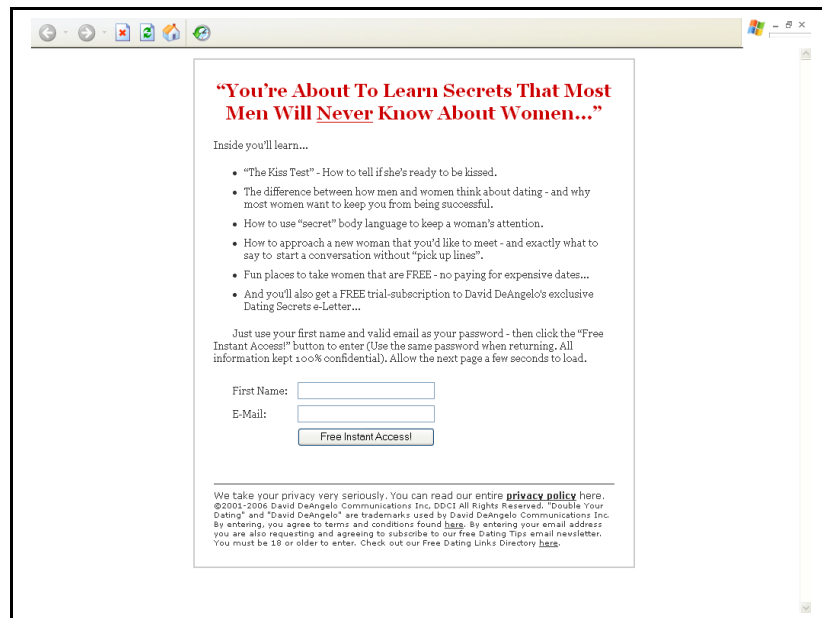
"You're About To Learn Secrets That Most Men Will Never Know About Women..."

Inside you'll learn...

- "The Kiss Test" - How to tell if she's ready to be kissed.
- The difference between how men and women think about dating - and why most women want to keep you from being successful.
- How to use "secret" body language to keep a woman's attention.
- How to approach a new woman that you'd like to meet - and exactly what to say to start a conversation without "pick up lines".
- Fun places to take women that are FREE - no paying for expensive dates...
- And you'll also get a FREE trial-subscription to David DeAngelo's exclusive Dating Secrets e-Letter...

Just use your first name and valid email as your password - then click the "Free Instant Access!" button to enter (Use the same password when returning. All information kept 100% confidential). Allow the next page a few seconds to load.

First Name:

E-Mail:

Free Instant Access!

We take your privacy very seriously. You can read our entire privacy policy here. ©2001-2006 David DeAngelo Communications Inc, DDCI All Rights Reserved. "Double Your Dating" and "David DeAngelo" are trademarks used by David DeAngelo Communications Inc. By entering, you agree to terms and conditions found here. By entering your email address you are also requesting and agreeing to subscribe to our free Dating Tips email newsletter. You must be 18 or older to enter. Check out our Free Dating Links Directory here.